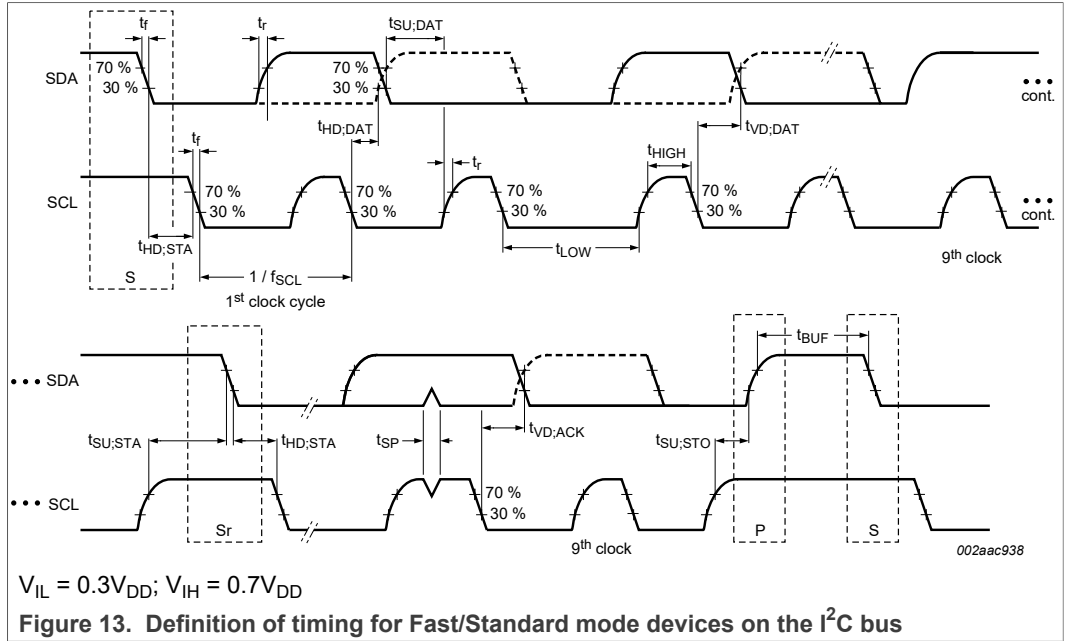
$t_f$
$t_r$
$t_{SU;DAT}$
SDA
70 %
30 %
70 %
30 %
•••
cont.
$t_{HD;DAT}$
$t_{VD;DAT}$
$t_f$
$t_r$
$t_{HIGH}$
SCL
70 %
30 %
70 %
30 %
70 %
30 %
70 %
30 %
•••
cont.
$t_{HD;STA}$
$t_{LOW}$
S
$1 / f_{SCL}$
$9^{th}$ clock
$1^{st}$ clock cycle
$t_{BUF}$
••• SDA
$t_{SU;STA}$
$t_{HD;STA}$
$t_{SP}$
$t_{VD;ACK}$
$t_{SU;STO}$
••• SCL
70 %
30 %
Sr
$9^{th}$ clock
P
S
002aac938
$V_{IL} = 0.3V_{DD}$; $V_{IH} = 0.7V_{DD}$
Figure 13. Definition of timing for Fast/Standard mode devices on the $I^2C$ bus